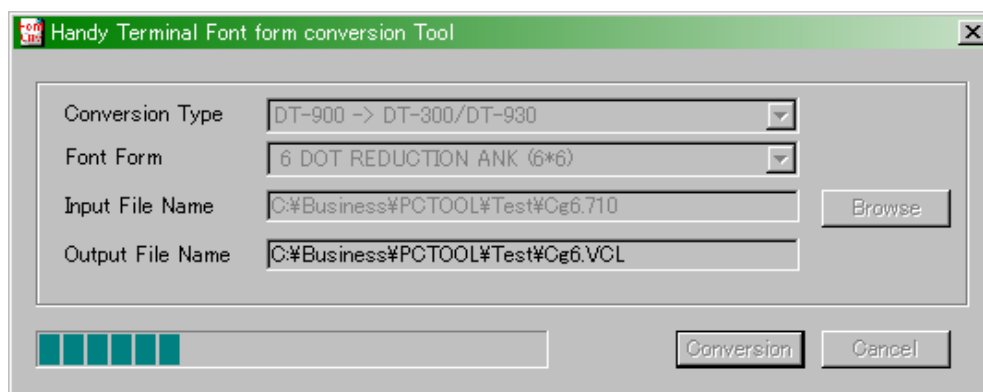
Handy Terminal Font form conversion Tool

Conversion Type DT-900 -> DT-300/DT-930

Font Form 6 DOT REDUCTION ANK (6*6)

Input File Name C:¥Business¥PCTOOL¥Test¥Cg6.710

Browse

Output File Name C:¥Business¥PCTOOL¥Test¥Cg6.VCL

Conversion

Cancel